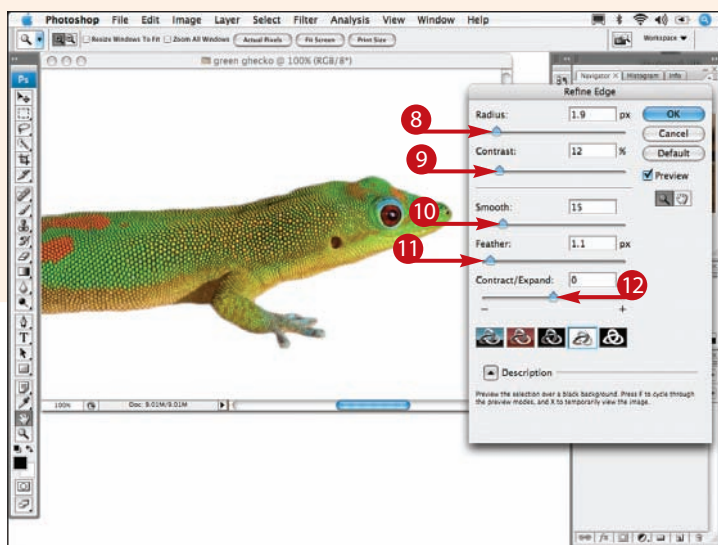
Photoshop File Edit Image Layer Select Filter Analysis View Window Help

Resize Windows To Fit Zoom All Windows Actual Pixels Fit Screen Print Size

Workspace ▼

green ghecko @ 100% (RGB/8*)

Navigator Histogram Info

Refine Edge

Radius: 1.9 px

Contrast: 12 %

Smooth: 15

Feather: 1.1 px

Contract/Expand: 0

OK

Cancel

Default

Preview

8

9

10

11

12

–

+

Description

Preview the selection over a black background. Press F to cycle through the preview modes, and X to temporarily view the image.

100%

Doc: 8.01M/8.01M